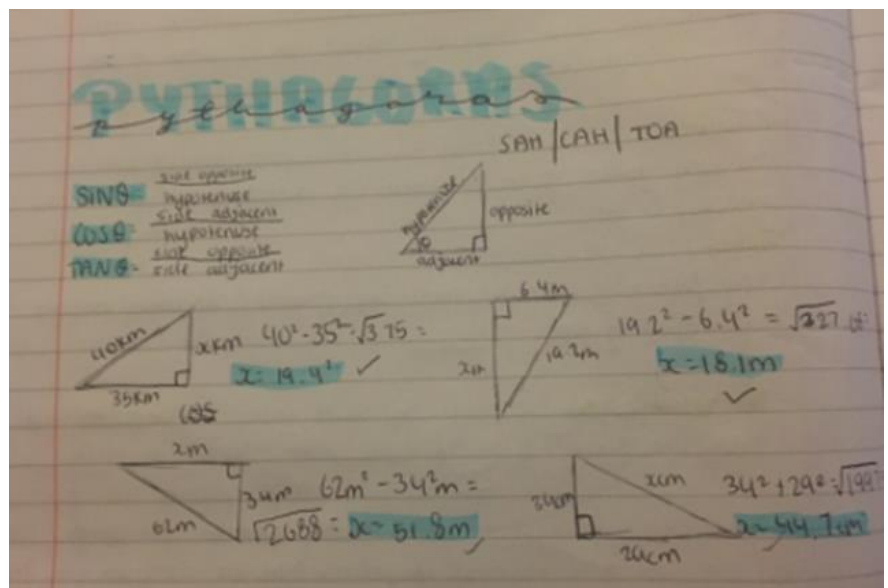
PYTHAGORAS
pythagoras

SAH | CAH | TOA

SINΘ = $\frac{\text{side opposite}}{\text{hypotenuse}}$
COSΘ = $\frac{\text{side adjacent}}{\text{hypotenuse}}$
TANΘ = $\frac{\text{side opposite}}{\text{side adjacent}}$

hypotenuse
opposite
Θ
adjacent

40km
xkm
35km
cos
$40^2 - 35^2 = \sqrt{375} =$
$x = 19.4^2$ ✓

6.4m
xm
19.2m
$19.2^2 - 6.4^2 = \sqrt{327}$ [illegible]
$x = 18.1m$
✓

2m
34m
62m
$62m^2 - 34^2m =$
$\sqrt{2688} = x = 51.8m$

34cm
xcm
29cm
$34^2 + 29^2 = \sqrt{1997}$
$x = 44.7cm$